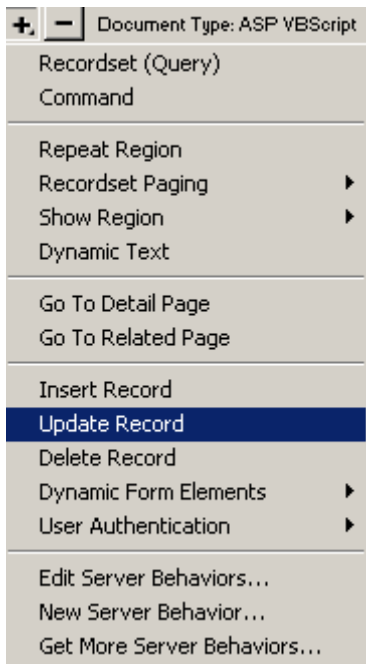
+ − Document Type: ASP VBScript

Recordset (Query)
Command

Repeat Region
Recordset Paging
Show Region
Dynamic Text

Go To Detail Page
Go To Related Page

Insert Record
Update Record
Delete Record
Dynamic Form Elements
User Authentication

Edit Server Behaviors...
New Server Behavior...
Get More Server Behaviors...